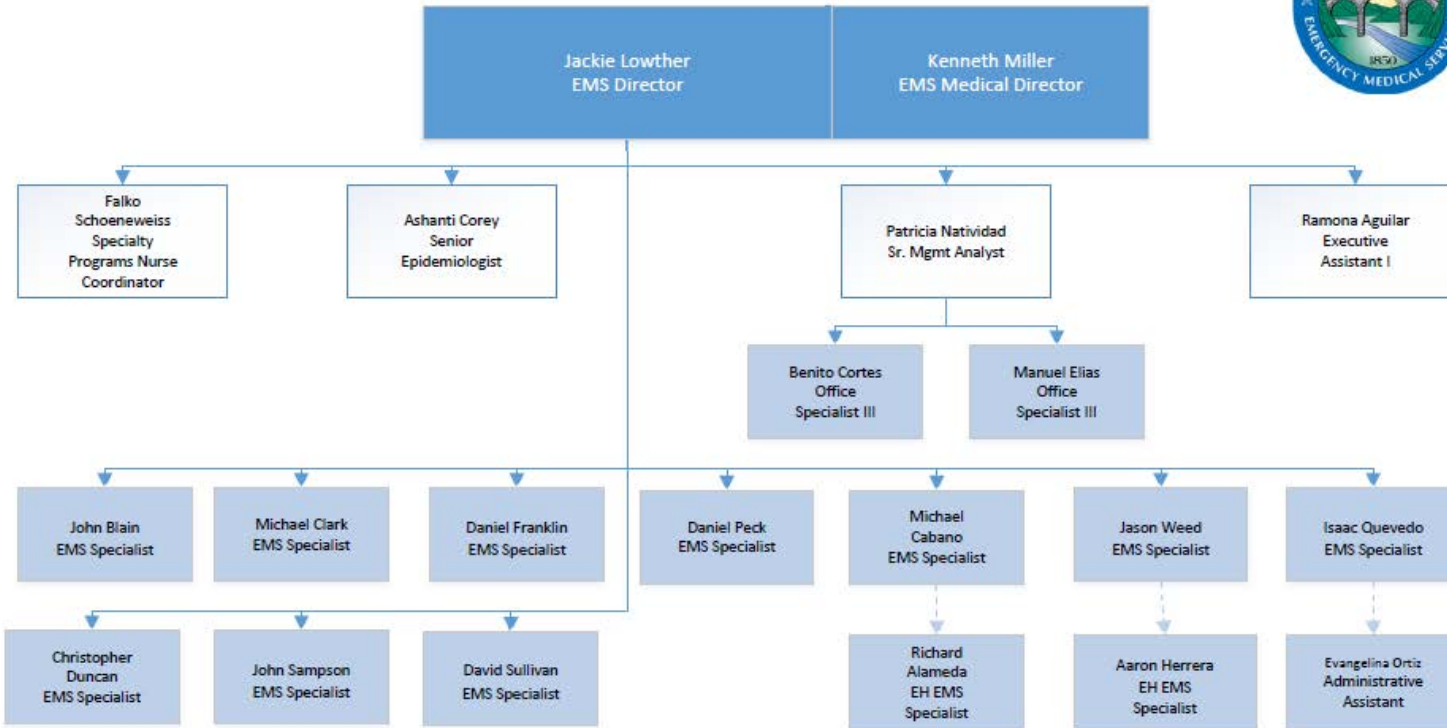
Jackie Lowther
EMS Director

Kenneth Miller
EMS Medical Director

EMERGENCY MEDICAL SERV
1850

Falko Schoeneweiss Specialty Programs Nurse Coordinator

Ashanti Corey Senior Epidemiologist

Patricia Natividad Sr. Mgmt Analyst

Ramona Aguilar Executive Assistant I

Benito Cortes Office Specialist III

Manuel Elias Office Specialist III

John Blain EMS Specialist

Michael Clark EMS Specialist

Daniel Franklin EMS Specialist

Daniel Peck EMS Specialist

Michael Cabano EMS Specialist

Jason Weed EMS Specialist

Isaac Quevedo EMS Specialist

Christopher Duncan EMS Specialist

John Sampson EMS Specialist

David Sullivan EMS Specialist

Richard Alameda EH EMS Specialist

Aaron Herrera EH EMS Specialist

Evangelina Ortiz Administrative Assistant